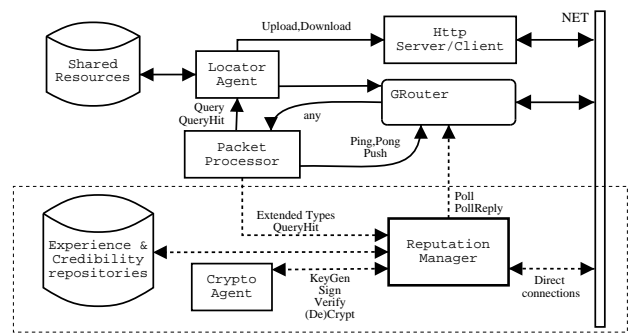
Shared Resources

Upload,Download

Http Server/Client

NET

Locator Agent

GRouter

Query
QueryHit

any

Packet Processor

Ping,Pong
Push

Poll
PollReply

Extended Types
QueryHit

Experience & Credibility repositories

Reputation Manager

Crypto Agent

KeyGen
Sign
Verify
(De)Crypt

Direct connections